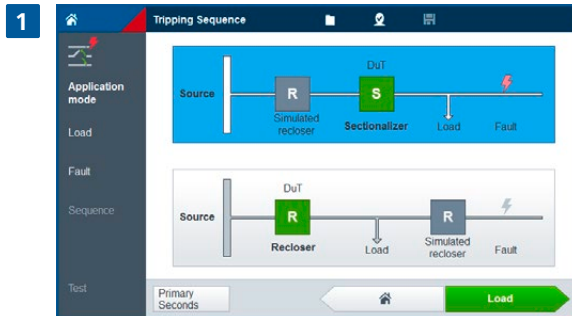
1

Tripping Sequence

Application mode

Load

Fault

Sequence

Test

Source

R

Simulated recloser

DuT

S

Sectionalizer

Load

Fault

Source

DuT

R

Recloser

Load

R

Simulated recloser

Fault

Primary Seconds

Load